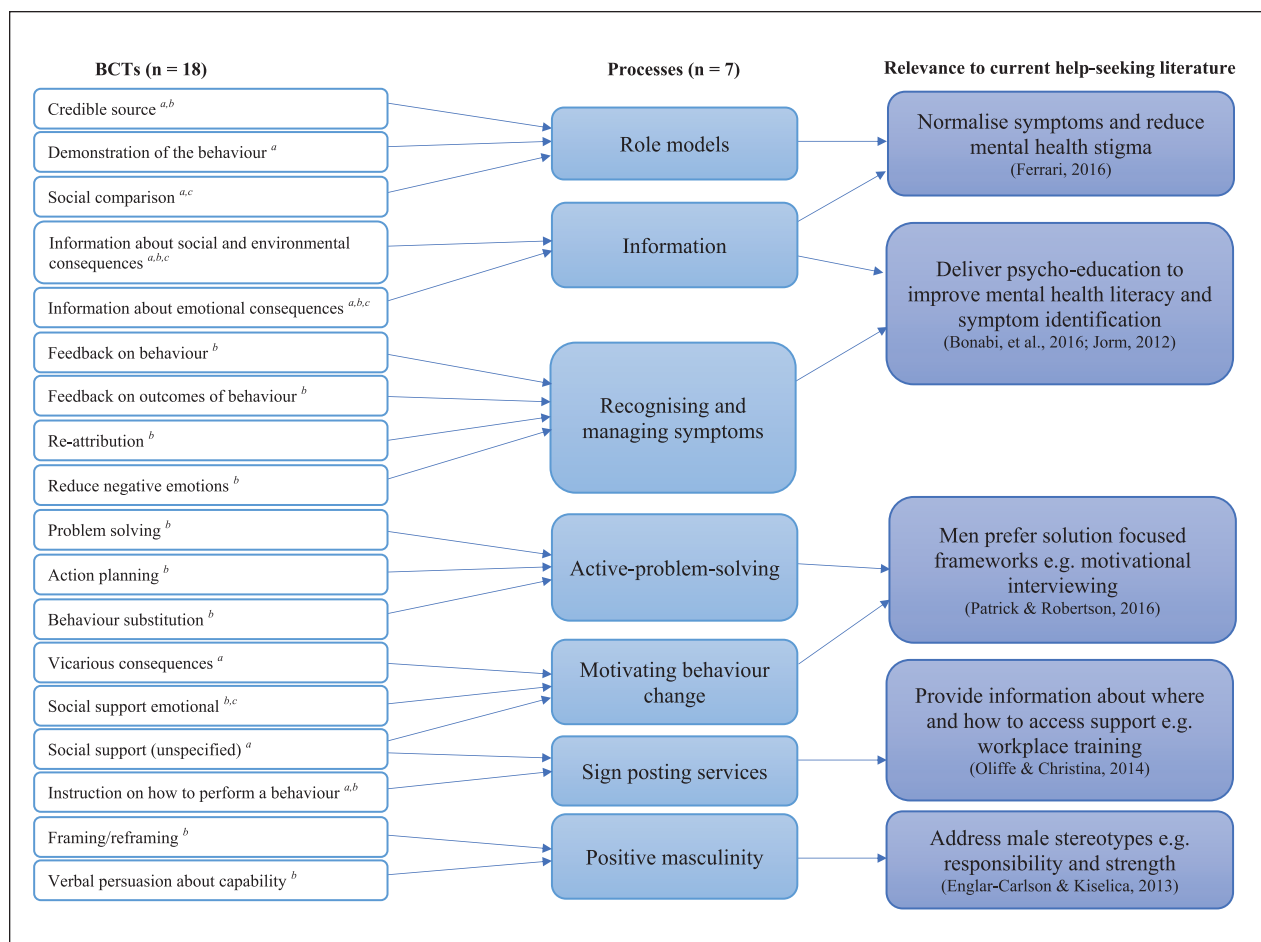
BCTs (n = 18)

Processes (n = 7)

Relevance to current help-seeking literature

Credible source $^{a,b}$

Demonstration of the behaviour $^{a}$

Social comparison $^{a,c}$

Information about social and environmental consequences $^{a,b,c}$

Information about emotional consequences $^{a,b,c}$

Feedback on behaviour $^{b}$

Feedback on outcomes of behaviour $^{b}$

Re-attribution $^{b}$

Reduce negative emotions $^{b}$

Problem solving $^{b}$

Action planning $^{b}$

Behaviour substitution $^{b}$

Vicarious consequences $^{a}$

Social support emotional $^{b,c}$

Social support (unspecified) $^{a}$

Instruction on how to perform a behaviour $^{a,b}$

Framing/reframing $^{b}$

Verbal persuasion about capability $^{b}$

Role models

Information

Recognising and managing symptoms

Active-problem-solving

Motivating behaviour change

Sign posting services

Positive masculinity

Normalise symptoms and reduce mental health stigma
(Ferrari, 2016)

Deliver psycho-education to improve mental health literacy and symptom identification
(Bonabi, et al., 2016; Jorm, 2012)

Men prefer solution focused frameworks e.g. motivational interviewing
(Patrick & Robertson, 2016)

Provide information about where and how to access support e.g. workplace training
(Oliffe & Christina, 2014)

Address male stereotypes e.g. responsibility and strength
(Englar-Carlson & Kiselica, 2013)